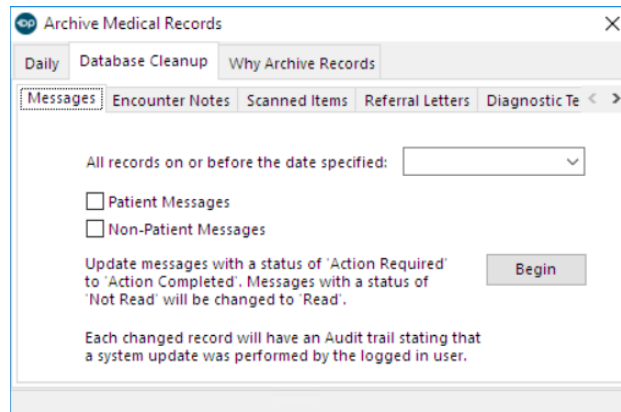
Archive Medical Records

Daily | Database Cleanup | Why Archive Records

Messages | Encounter Notes | Scanned Items | Referral Letters | Diagnostic Te

All records on or before the date specified:

Patient Messages

Non-Patient Messages

Update messages with a status of 'Action Required' to 'Action Completed'. Messages with a status of 'Not Read' will be changed to 'Read'.

Begin

Each changed record will have an Audit trail stating that a system update was performed by the logged in user.